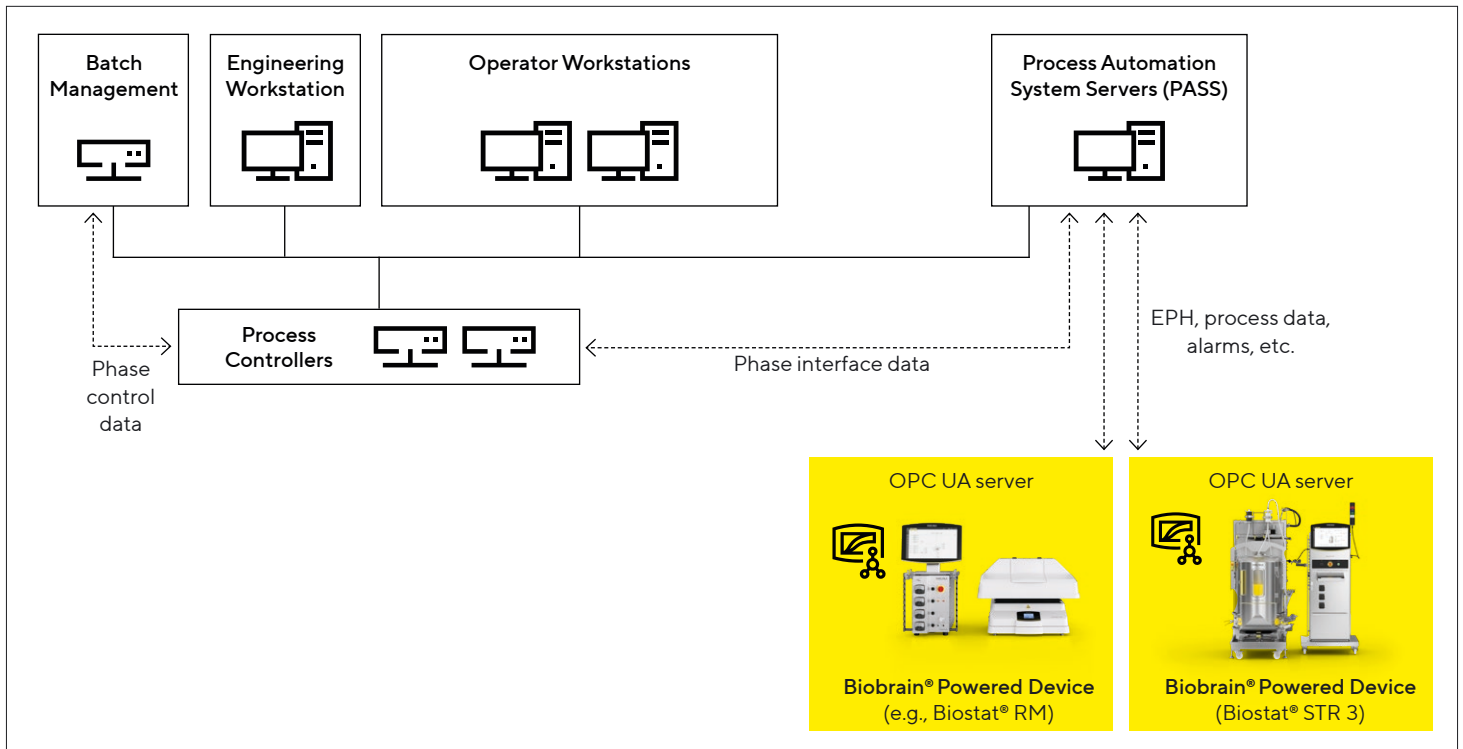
Batch Management

Engineering Workstation

Operator Workstations

Process Automation System Servers (PASS)

Process Controllers

Phase control data

Phase interface data

EPH, process data, alarms, etc.

OPC UA server

Biobrain® Powered Device (e.g., Biostat® RM)

OPC UA server

Biobrain® Powered Device (Biostat® STR 3)